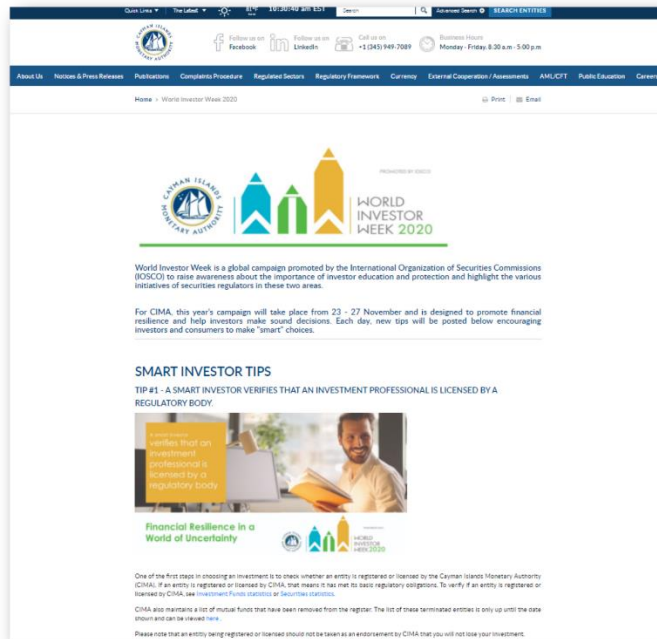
Quick Links ▼ The Latest ▼ 81°F 10:30:40 am EST Search Advanced Search SEARCH ENTITIES

Follow us on Facebook Follow us on LinkedIn Call us on +1 (345) 949-7089 Business Hours Monday - Friday, 8:30 a.m - 5:00 p.m

About Us Notices & Press Releases Publications Complaints Procedure Regulated Sectors Regulatory Frameworks Currency External Cooperation / Assessments AML/CFT Public Education Careers

Home > World Investor Week 2020

Print | Email

CAYMAN ISLANDS MONETARY AUTHORITY

PROMOTED BY IOSCO

WORLD INVESTOR WEEK 2020

World Investor Week is a global campaign promoted by the International Organization of Securities Commissions (IOSCO) to raise awareness about the importance of investor education and protection and highlight the various initiatives of securities regulators in these two areas.

For CIMA, this year's campaign will take place from 23 - 27 November and is designed to promote financial resilience and help investors make sound decisions. Each day, new tips will be posted below encouraging investors and consumers to make "smart" choices.

SMART INVESTOR TIPS

TIP #1 - A SMART INVESTOR VERIFIES THAT AN INVESTMENT PROFESSIONAL IS LICENSED BY A REGULATORY BODY.

A smart investor verifies that an investment professional is licensed by a regulatory body

Financial Resilience in a World of Uncertainty

WORLD INVESTOR WEEK 2020

One of the first steps in choosing an investment is to check whether an entity is registered or licensed by the Cayman Islands Monetary Authority (CIMA). If an entity is registered or licensed by CIMA, that means it has met its basic regulatory obligations. To verify if an entity is registered or licensed by CIMA, see Investment Funds statistics or Securities statistics.

CIMA also maintains a list of mutual funds that have been removed from the register. The list of these terminated entities is only up until the date shown and can be viewed here.

Please note that an entity being registered or licensed should not be taken as an endorsement by CIMA that you will not lose your investment.